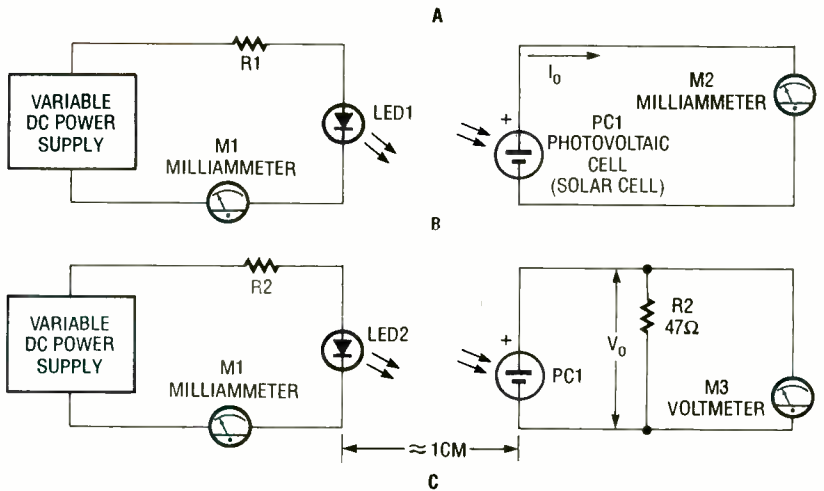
A

R1

VARIABLE DC POWER SUPPLY

LED1

M1 MILLIAMMETER

$I_0$

M2 MILLIAMMETER

+

PC1 PHOTOVOLTAIC CELL (SOLAR CELL)

B

R2

VARIABLE DC POWER SUPPLY

LED2

M1 MILLIAMMETER

+

PC1

$V_0$

R2 47Ω

M3 VOLTMETER

≈ 1CM

C